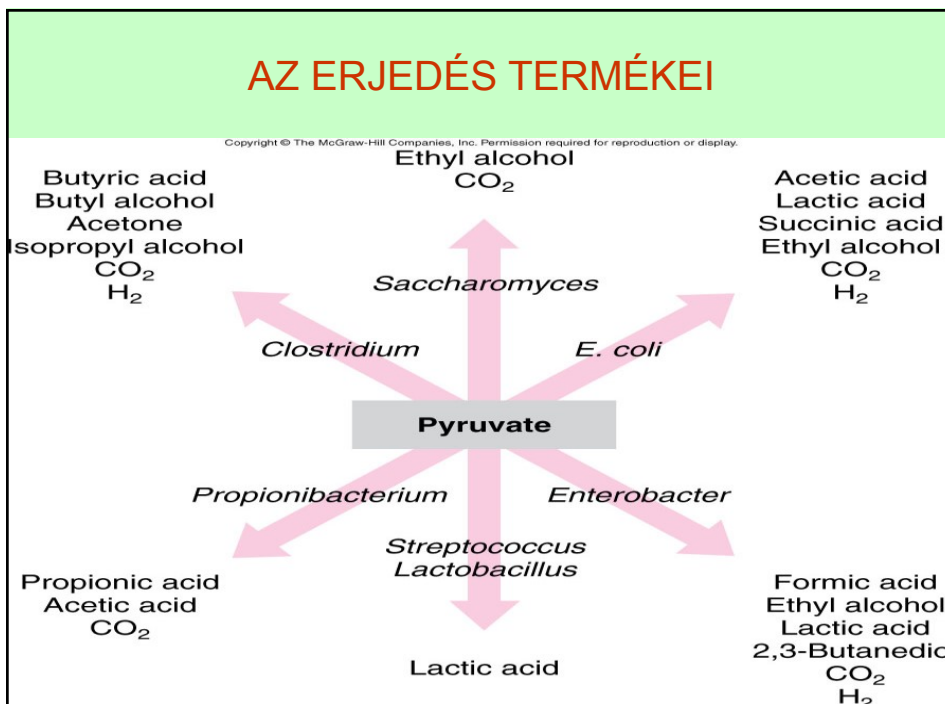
AZ ERJEDÉS TERMÉKEI

Copyright © The McGraw-Hill Companies, Inc. Permission required for reproduction or display.

Ethyl alcohol
$CO_2$

Butyric acid
Butyl alcohol
Acetone
Isopropyl alcohol
$CO_2$
$H_2$

Acetic acid
Lactic acid
Succinic acid
Ethyl alcohol
$CO_2$
$H_2$

Saccharomyces

Clostridium

E. coli

Pyruvate

Propionibacterium

Enterobacter

Streptococcus
Lactobacillus

Propionic acid
Acetic acid
$CO_2$

Formic acid
Ethyl alcohol
Lactic acid
2,3-Butanedio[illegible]
$CO_2$
$H_2$

Lactic acid